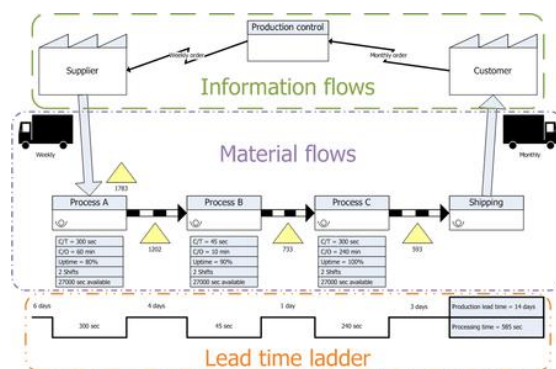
Production control

Weekly order

Monthly order

Supplier

Customer

Information flows

Weekly

Monthly

Material flows

1783

Process A

Process B

Process C

Shipping

1202

733

593

| C/T = 300 sec |
|---|
| C/O = 60 min |
| Uptime = 80% |
| 2 Shifts |
| 27000 sec available |

| C/T = 45 sec |
|---|
| C/O = 10 min |
| Uptime = 90% |
| 2 Shifts |
| 27000 sec available |

| C/T = 300 sec |
|---|
| C/O = 240 min |
| Uptime = 100% |
| 2 Shifts |
| 27000 sec available |

6 days

4 days

1 day

3 days

300 sec

45 sec

240 sec

Production lead time = 14 days

Processing time = 585 sec

Lead time ladder